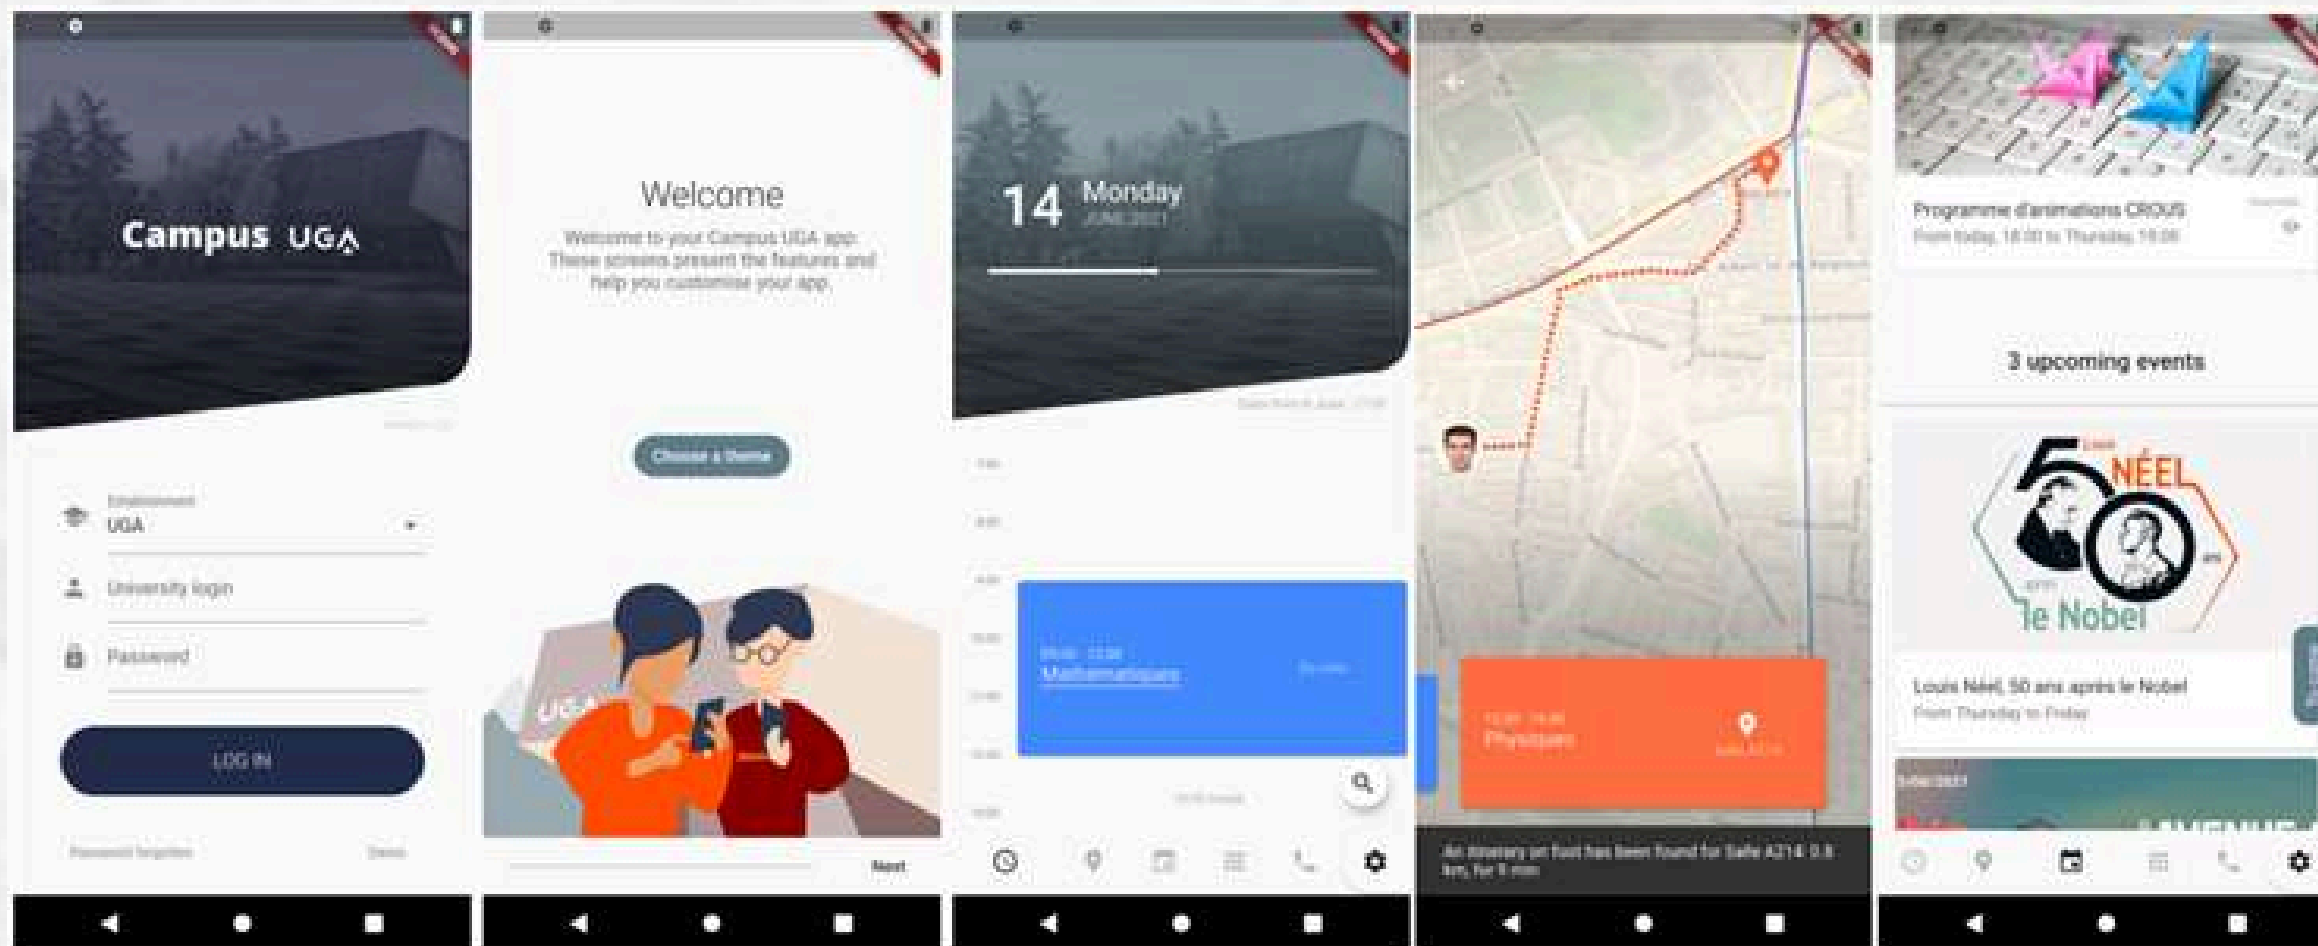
Campus UGA

Establishment
UGA

University login

Password

LOG IN

Password forgotten Demo

Welcome

Welcome to your Campus UGA app. These screens present the features and help you customise your app.

Choose a theme

UGA

Next

14 Monday
JUNE 2021

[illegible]

Mathematiques

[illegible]

Physiques

An itinerary on foot has been found for Salle A214: 0.8 km, for 9 min

Programme d'animations CROUS
From today, 18:00 to Thursday 19:00

3 upcoming events

50 ans NÉEL après le Nobel

Louis Néel, 50 ans après le Nobel
From Thursday to Friday